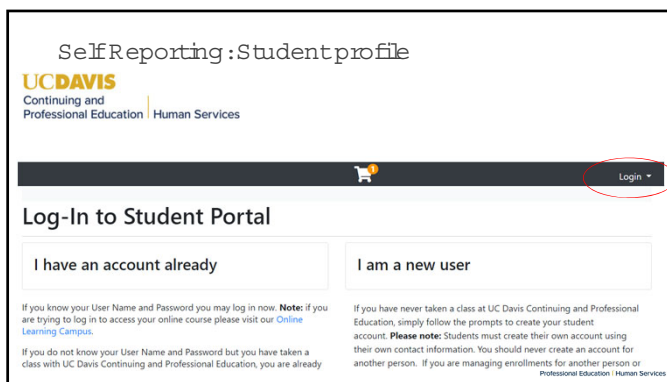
Self Reporting: Student profile

UCDAVIS
Continuing and Professional Education | Human Services

1

Login ▾

Log-In to Student Portal

I have an account already

If you know your User Name and Password you may log in now. **Note:** if you are trying to log in to access your online course please visit our Online Learning Campus.

If you do not know your User Name and Password but you have taken a class with UC Davis Continuing and Professional Education, you are already

I am a new user

If you have never taken a class at UC Davis Continuing and Professional Education, simply follow the prompts to create your student account. **Please note:** Students must create their own account using their own contact information. You should never create an account for another person. If you are managing enrollments for another person or

Professional Education | Human Services